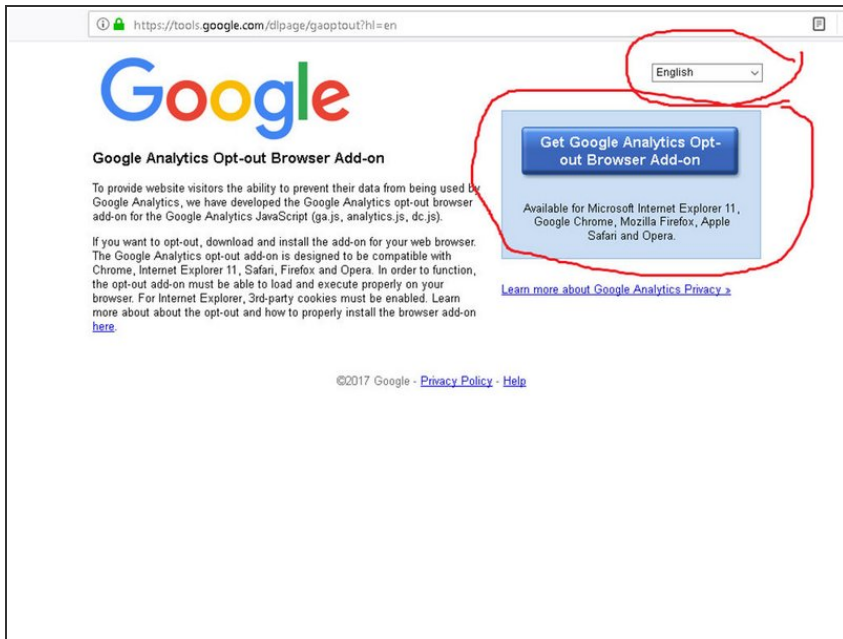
https://tools.google.com/dlpage/gaoptout?hl=en

Google

English

Google Analytics Opt-out Browser Add-on

To provide website visitors the ability to prevent their data from being used by Google Analytics, we have developed the Google Analytics opt-out browser add-on for the Google Analytics JavaScript (ga.js, analytics.js, dc.js).

If you want to opt-out, download and install the add-on for your web browser. The Google Analytics opt-out add-on is designed to be compatible with Chrome, Internet Explorer 11, Safari, Firefox and Opera. In order to function, the opt-out add-on must be able to load and execute properly on your browser. For Internet Explorer, 3rd-party cookies must be enabled. Learn more about about the opt-out and how to properly install the browser add-on here.

Get Google Analytics Opt-out Browser Add-on

Available for Microsoft Internet Explorer 11, Google Chrome, Mozilla Firefox, Apple Safari and Opera.

Learn more about Google Analytics Privacy »

©2017 Google - Privacy Policy - Help